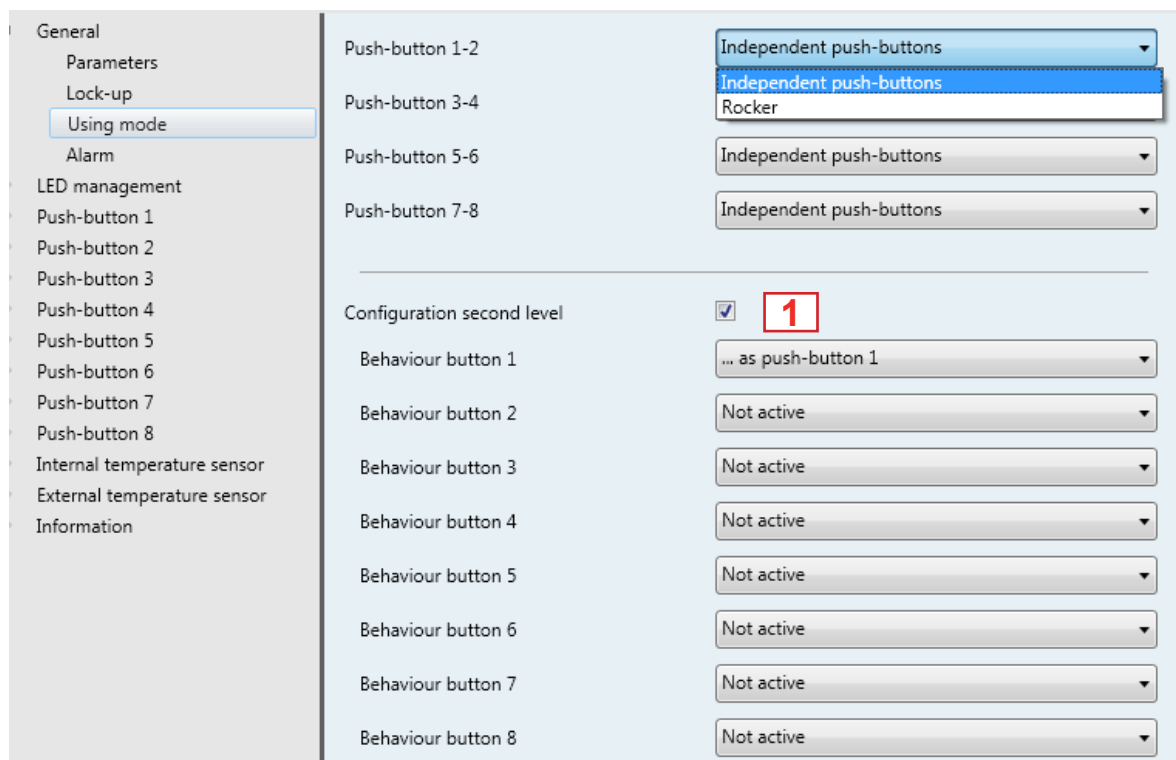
General
Parameters
Lock-up
Using mode
Alarm
LED management
Push-button 1
Push-button 2
Push-button 3
Push-button 4
Push-button 5
Push-button 6
Push-button 7
Push-button 8
Internal temperature sensor
External temperature sensor
Information

Push-button 1-2 | Independent push-buttons
Independent push-buttons
Rocker
Push-button 3-4
Push-button 5-6 | Independent push-buttons
Push-button 7-8 | Independent push-buttons

Configuration second level
1
Behaviour button 1 | ... as push-button 1
Behaviour button 2 | Not active
Behaviour button 3 | Not active
Behaviour button 4 | Not active
Behaviour button 5 | Not active
Behaviour button 6 | Not active
Behaviour button 7 | Not active
Behaviour button 8 | Not active